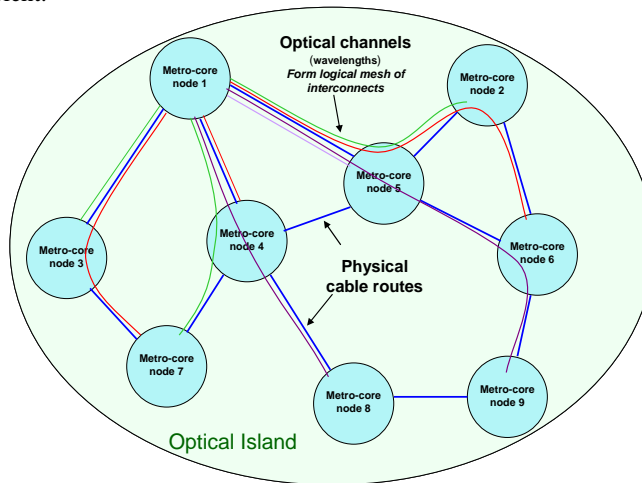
Optical channels
(wavelengths)
Form logical mesh of interconnects

Metro-core node 1

Metro-core node 2

Metro-core node 5

Metro-core node 3

Metro-core node 4

Metro-core node 6

Physical cable routes

Metro-core node 7

Metro-core node 8

Metro-core node 9

Optical Island